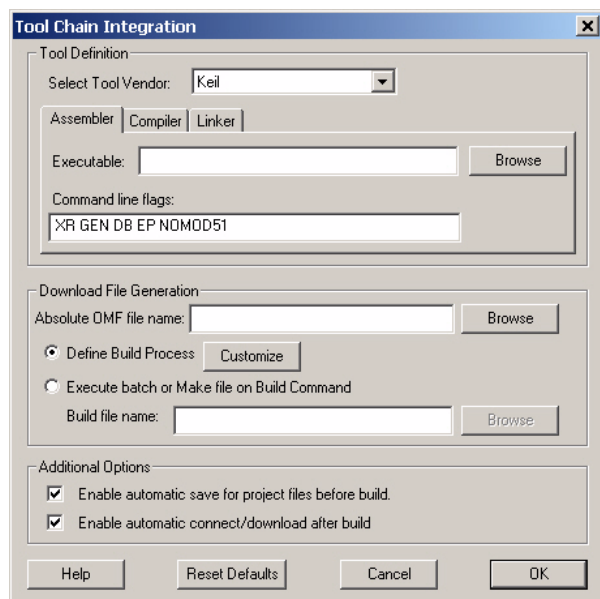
Tool Chain Integration

Tool Definition

Select Tool Vendor: Keil

Assembler | Compiler | Linker

Executable: Browse

Command line flags:

XR GEN DB EP NOMOD51

Download File Generation

Absolute OMF file name: Browse

Define Build Process Customize

Execute batch or Make file on Build Command

Build file name: Browse

Additional Options

Enable automatic save for project files before build.

Enable automatic connect/download after build

Help | Reset Defaults | Cancel | OK